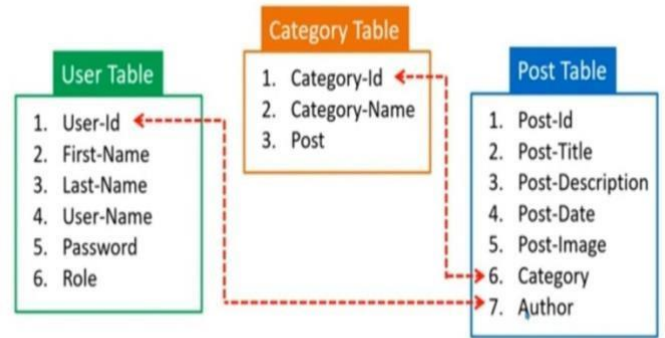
Category Table

1. Category-Id
2. Category-Name
3. Post

User Table

1. User-Id
2. First-Name
3. Last-Name
4. User-Name
5. Password
6. Role

Post Table

1. Post-Id
2. Post-Title
3. Post-Description
4. Post-Date
5. Post-Image
6. Category
7. Author